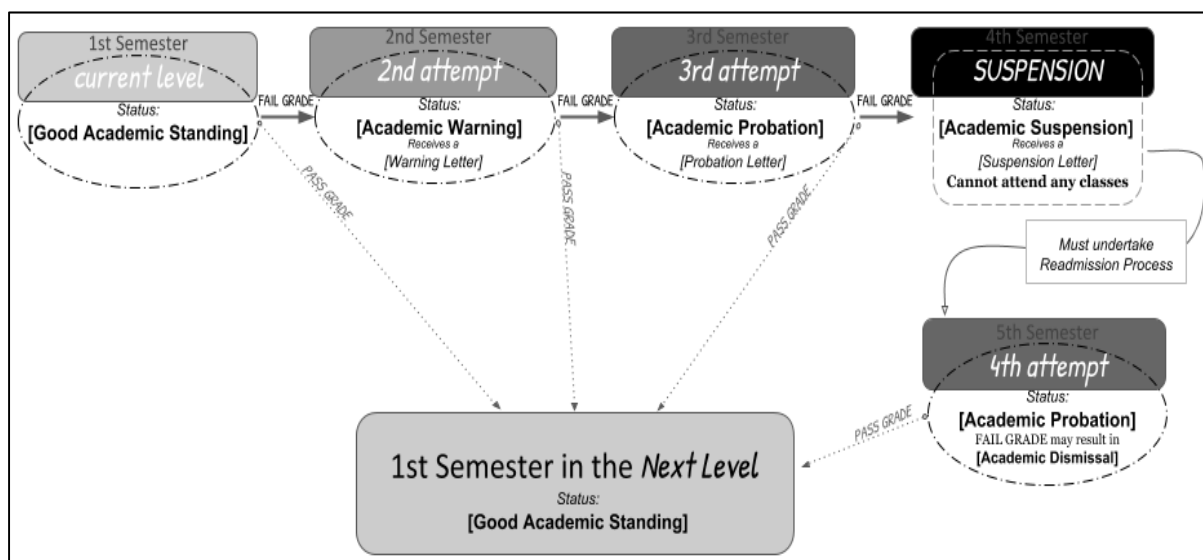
1st Semester
current level
Status:
[Good Academic Standing]

FAIL GRADE

2nd Semester
2nd attempt
Status:
[Academic Warning]
Receives a
[Warning Letter]

FAIL GRADE

3rd Semester
3rd attempt
Status:
[Academic Probation]
Receives a
[Probation Letter]

FAIL GRADE

4th Semester
SUSPENSION
Status:
[Academic Suspension]
Receives a
[Suspension Letter]
Cannot attend any classes

Must undertake Readmission Process

PASS GRADE

PASS GRADE

PASS GRADE

5th Semester
4th attempt
Status:
[Academic Probation]
FAIL GRADE may result in
[Academic Dismissal]

PASS GRADE

1st Semester in the Next Level
Status:
[Good Academic Standing]